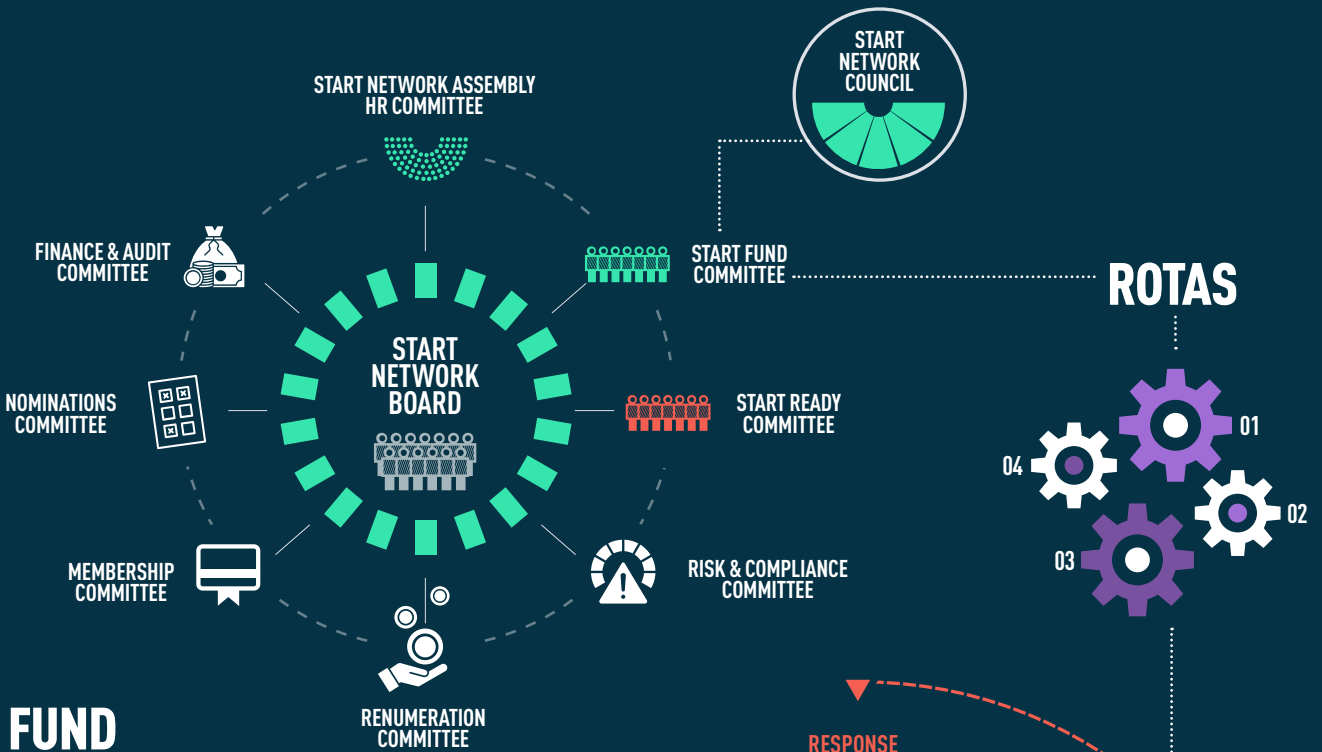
START NETWORK COUNCIL

START NETWORK ASSEMBLY HR COMMITTEE

FINANCE & AUDIT COMMITTEE

START FUND COMMITTEE

ROTAS

START NETWORK BOARD

NOMINATIONS COMMITTEE

START READY COMMITTEE

01

04

02

03

MEMBERSHIP COMMITTEE

RISK & COMPLIANCE COMMITTEE

RENUMERATION COMMITTEE

FUND

RESPONSE